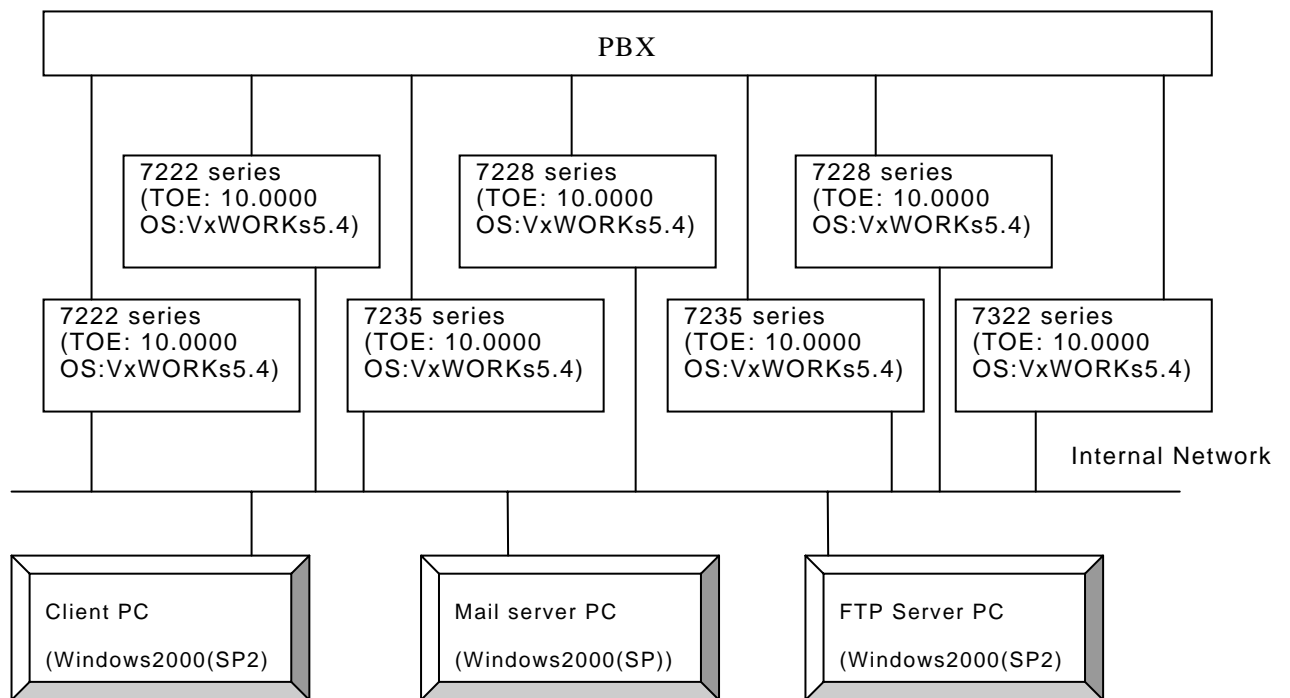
PBX

7222 series
(TOE: 10.0000
OS:VxWORKs5.4)

7228 series
(TOE: 10.0000
OS:VxWORKs5.4)

7228 series
(TOE: 10.0000
OS:VxWORKs5.4)

7222 series
(TOE: 10.0000
OS:VxWORKs5.4)

7235 series
(TOE: 10.0000
OS:VxWORKs5.4)

7235 series
(TOE: 10.0000
OS:VxWORKs5.4)

7322 series
(TOE: 10.0000
OS:VxWORKs5.4)

Internal Network

Client PC
(Windows2000(SP2)

Mail server PC
(Windows2000(SP))

FTP Server PC
(Windows2000(SP2)